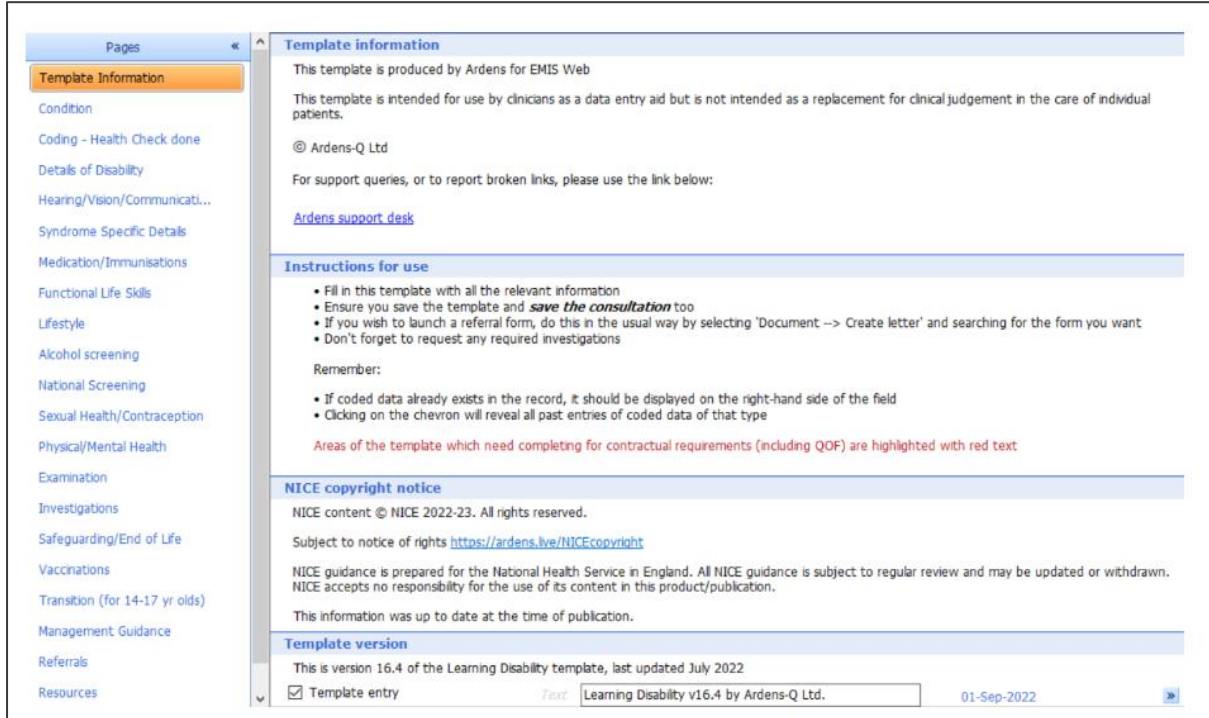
Pages «

Template Information
Condition
Coding - Health Check done
Details of Disability
Hearing/Vision/Communicati...
Syndrome Specific Details
Medication/Immunisations
Functional Life Skills
Lifestyle
Alcohol screening
National Screening
Sexual Health/Contraception
Physical/Mental Health
Examination
Investigations
Safeguarding/End of Life
Vaccinations
Transition (for 14-17 yr olds)
Management Guidance
Referrals
Resources

Template information

This template is produced by Ardens for EMIS Web

This template is intended for use by clinicians as a data entry aid but is not intended as a replacement for clinical judgement in the care of individual patients.

© Ardens-Q Ltd

For support queries, or to report broken links, please use the link below:

Ardens support desk

Instructions for use

• Fill in this template with all the relevant information
• Ensure you save the template and ***save the consultation*** too
• If you wish to launch a referral form, do this in the usual way by selecting 'Document --> Create letter' and searching for the form you want
• Don't forget to request any required investigations

Remember:

• If coded data already exists in the record, it should be displayed on the right-hand side of the field
• Clicking on the chevron will reveal all past entries of coded data of that type

Areas of the template which need completing for contractual requirements (including QOF) are highlighted with red text

NICE copyright notice

NICE content © NICE 2022-23. All rights reserved.

Subject to notice of rights https://ardens.live/NICEcopyright

NICE guidance is prepared for the National Health Service in England. All NICE guidance is subject to regular review and may be updated or withdrawn. NICE accepts no responsibility for the use of its content in this product/publication.

This information was up to date at the time of publication.

Template version

This is version 16.4 of the Learning Disability template, last updated July 2022

☑ Template entry Text Learning Disability v16.4 by Ardens-Q Ltd. 01-Sep-2022 »